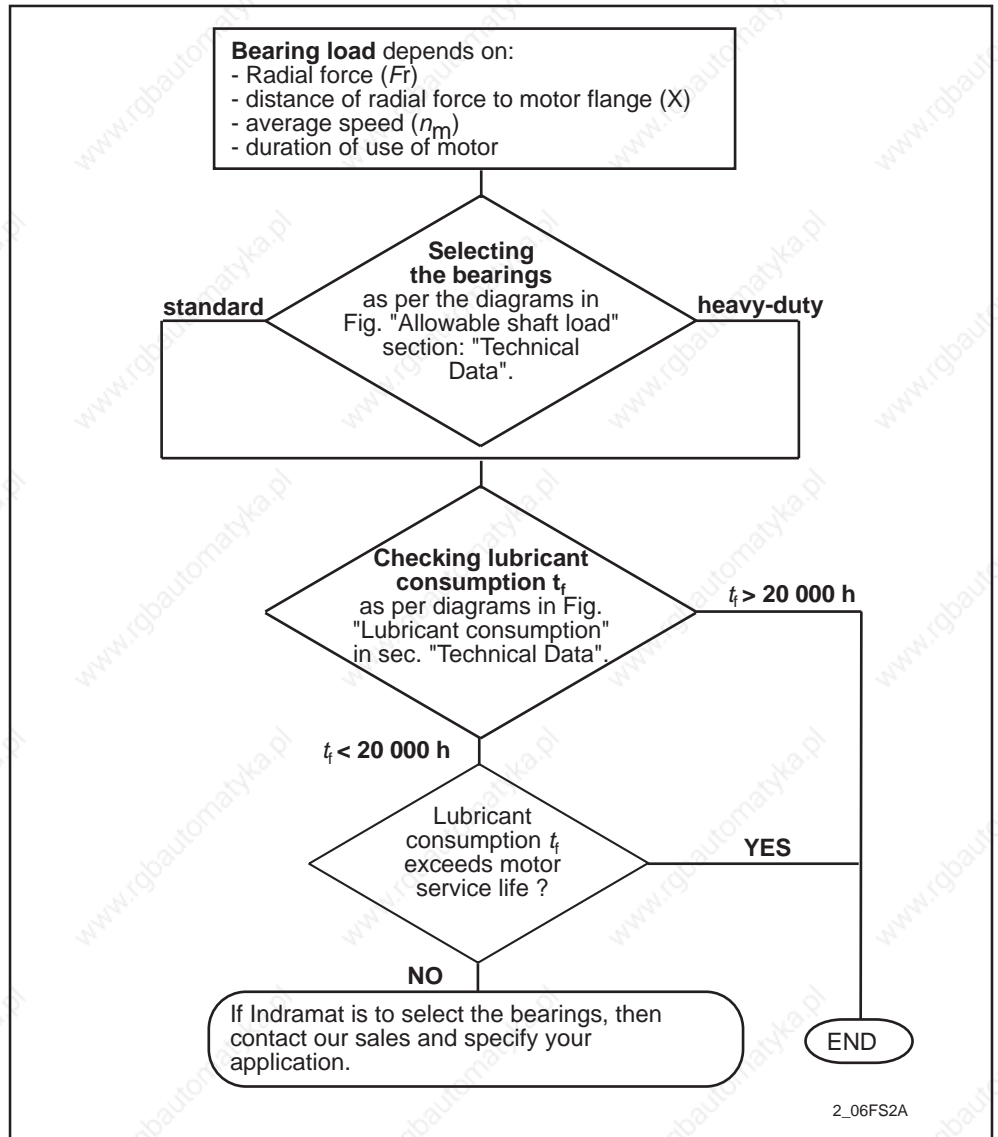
**Bearing load** depends on:
- Radial force ($F$r)
- distance of radial force to motor flange (X)
- average speed ($n_m$)
- duration of use of motor

**Selecting the bearings** as per the diagrams in Fig. "Allowable shaft load" section: "Technical Data".

**standard**

**heavy-duty**

**Checking lubricant consumption $t_f$** as per diagrams in Fig. "Lubricant consumption" in sec. "Technical Data".

$t_f$ **> 20 000 h**

$t_f$ **< 20 000 h**

Lubricant consumption $t_f$ exceeds motor service life ?

**YES**

**NO**

If Indramat is to select the bearings, then contact our sales and specify your application.

END

2_06FS2A

www.rgbautomatyka.pl